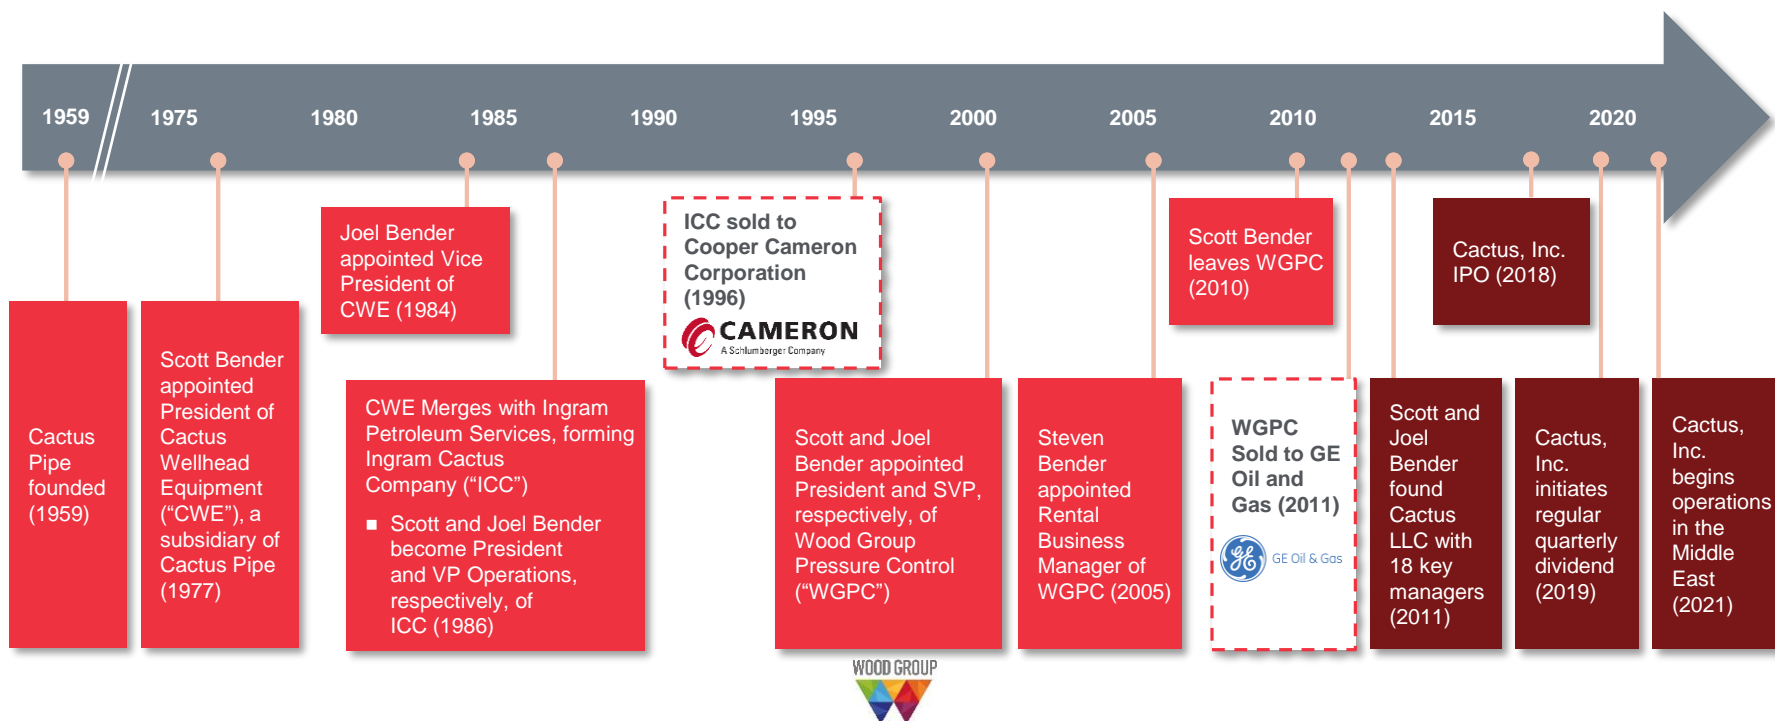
1959 1975 1980 1985 1990 1995 2000 2005 2010 2015 2020

Cactus Pipe founded (1959)

Scott Bender appointed President of Cactus Wellhead Equipment ("CWE"), a subsidiary of Cactus Pipe (1977)

Joel Bender appointed Vice President of CWE (1984)

CWE Merges with Ingram Petroleum Services, forming Ingram Cactus Company ("ICC")

■ Scott and Joel Bender become President and VP Operations, respectively, of ICC (1986)

ICC sold to Cooper Cameron Corporation (1996)

CAMERON
A Schlumberger Company

Scott and Joel Bender appointed President and SVP, respectively, of Wood Group Pressure Control ("WGPC")

WOOD GROUP

Steven Bender appointed Rental Business Manager of WGPC (2005)

Scott Bender leaves WGPC (2010)

WGPC Sold to GE Oil and Gas (2011)

GE Oil & Gas

Scott and Joel Bender found Cactus LLC with 18 key managers (2011)

Cactus, Inc. IPO (2018)

Cactus, Inc. initiates regular quarterly dividend (2019)

Cactus, Inc. begins operations in the Middle East (2021)